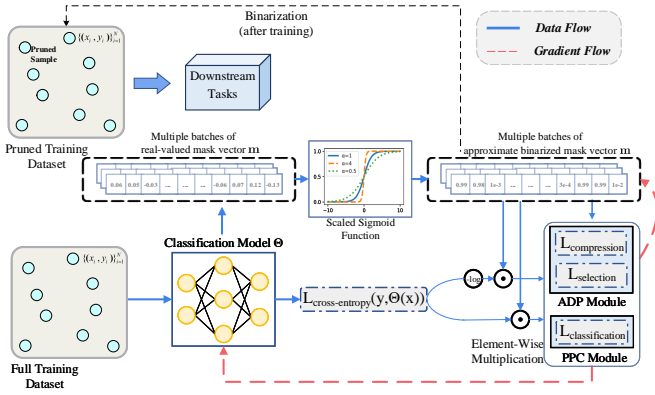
Binarization
(after training)

Data Flow
Gradient Flow

$\{(x_i, y_i)\}_{i=1}^{N}$
Pruned Sample

Downstream Tasks

Pruned Training Dataset

Multiple batches of real-valued mask vector $\mathbf{m}$

0.06 0.05 -0.03 ... ... -0.06 0.07 0.12 -0.13

n=1
n=4
n=0.5

Scaled Sigmoid Function

Multiple batches of approximate binarized mask vector $\mathbf{m}$

0.99 0.98 1e-3 ... ... 5e-4 0.99 0.99 1e-2

$\{(x_i, y_i)\}_{i=1}^{N}$

Classification Model $\Theta$

Full Training Dataset

$L_{cross\text{-}entropy}(y, \Theta(x))$

-log

$L_{compression}$
$L_{selection}$
ADP Module

$L_{classification}$
PPC Module

Element-Wise Multiplication